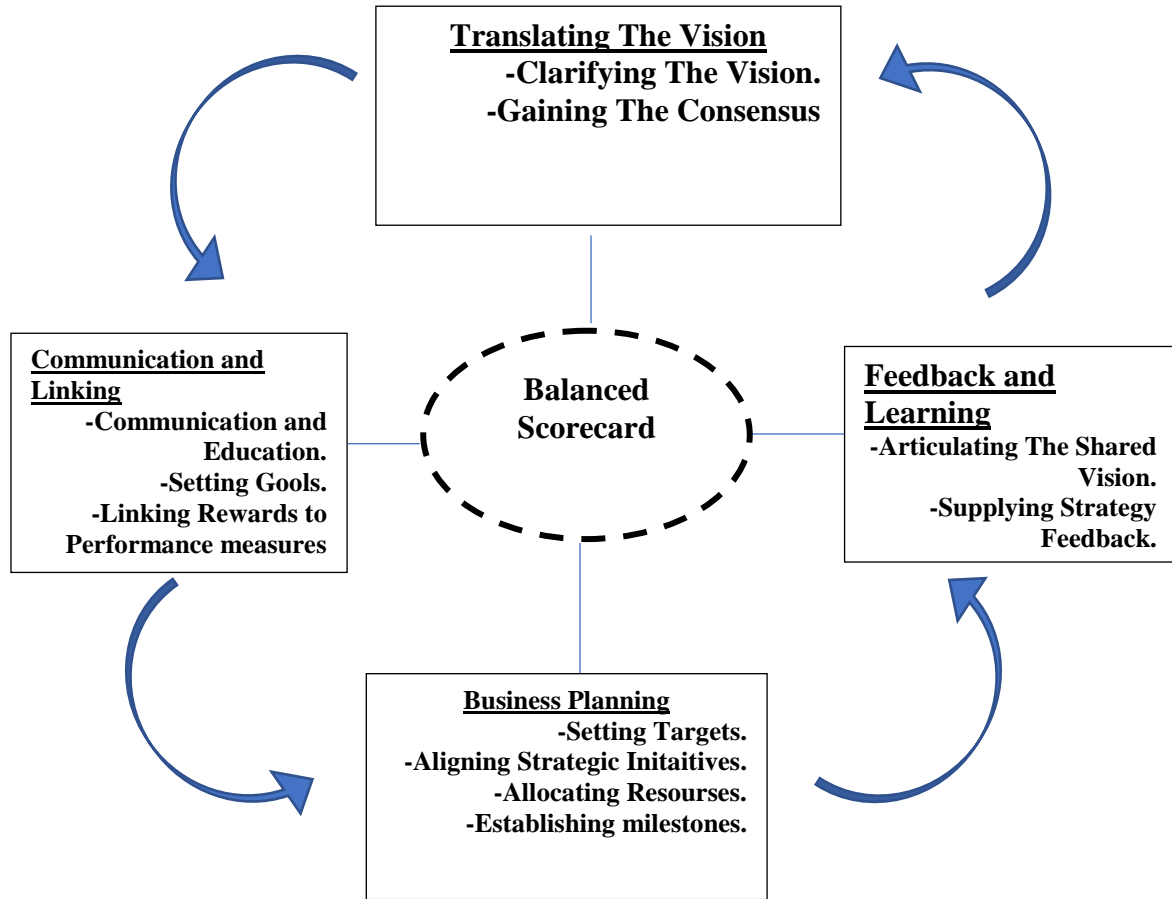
Translating The Vision
-Clarifying The Vision.
-Gaining The Consensus

Communication and Linking
-Communication and Education.
-Setting Gools.
-Linking Rewards to Performance measures

Balanced Scorecard

Feedback and Learning
-Articulating The Shared Vision.
-Supplying Strategy Feedback.

Business Planning
-Setting Targets.
-Aligning Strategic Initaitives.
-Allocating Resourses.
-Establishing milestones.